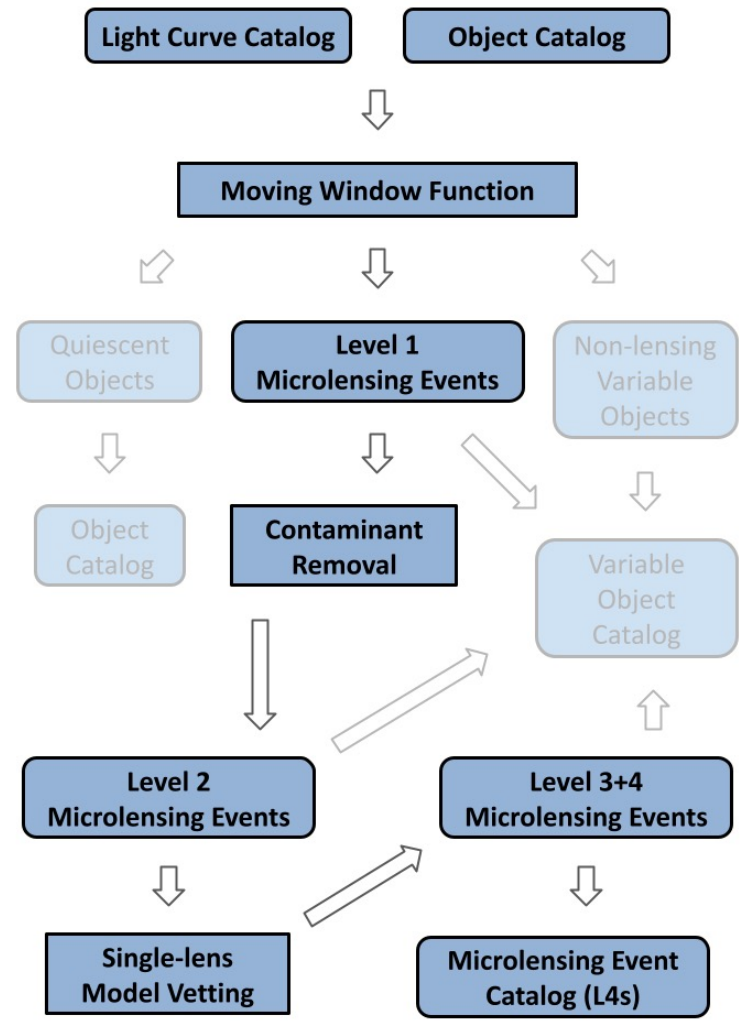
Light Curve Catalog

Object Catalog

Moving Window Function

Quiescent Objects

Level 1 Microlensing Events

Non-lensing Variable Objects

Object Catalog

Contaminant Removal

Variable Object Catalog

Level 2 Microlensing Events

Level 3+4 Microlensing Events

Single-lens Model Vetting

Microlensing Event Catalog (L4s)